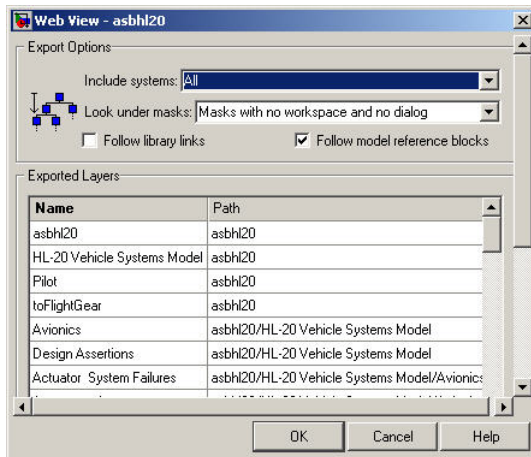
Web View - asbhl20

Export Options

Include systems: All

Look under masks: Masks with no workspace and no dialog

Follow library links

Follow model reference blocks

Exported Layers

| Name | Path |
|---|---|
| asbhl20 | asbhl20 |
| HL-20 Vehicle Systems Model | asbhl20 |
| Pilot | asbhl20 |
| toFlightGear | asbhl20 |
| Avionics | asbhl20/HL-20 Vehicle Systems Model |
| Design Assertions | asbhl20/HL-20 Vehicle Systems Model |
| Actuator System Failures | asbhl20/HL-20 Vehicle Systems Model/Avionics |
| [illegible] | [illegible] |

OK

Cancel

Help